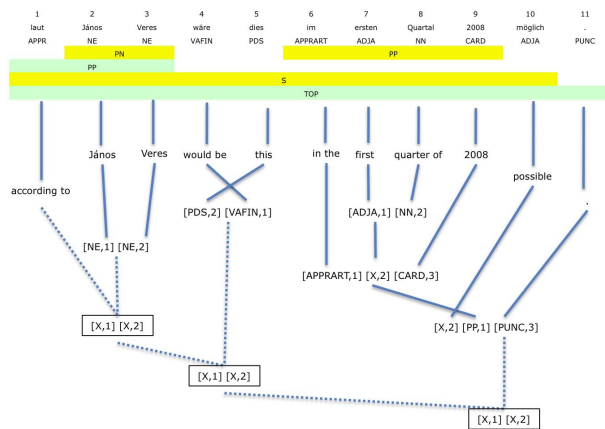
| 1 | 2 | 3 | 4 | 5 | 6 | 7 | 8 | 9 | 10 | 11 |
|---|---|---|---|---|---|---|---|---|---|---|
| laut | János | Veres | wäre | dies | im | ersten | Quartal | 2008 | möglich | . |
| APPR | NE | NE | VAFIN | PDS | APPRART | ADJA | NN | CARD | ADJA | PUNC |

PN
PP
PP
S
TOP

according to
János
Veres
would be
this
in the
first
quarter of
2008
possible
.

[PDS,2] [VAFIN,1]
[ADJA,1] [NN,2]
[NE,1] [NE,2]
[APPRART,1] [X,2] [CARD,3]
[X,1] [X,2]
[X,2] [PP,1] [PUNC,3]
[X,1] [X,2]
[X,1] [X,2]